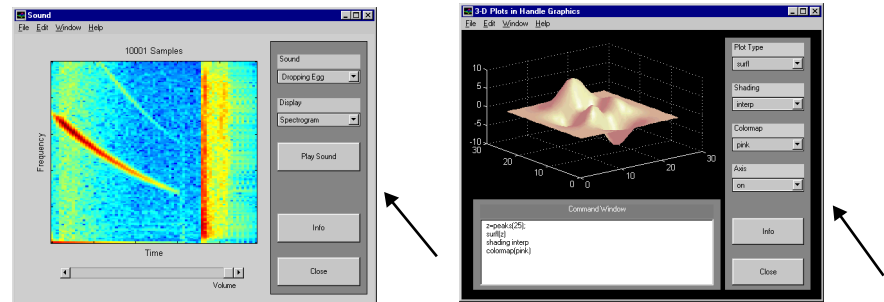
Sound
File Edit Window Help
10001 Samples
Frequency
Time
Volume
Sound
Dropping Egg
Display
Spectrogram
Play Sound
Info
Close

3-D Plots in Handle Graphics
File Edit Window Help
10
5
0
-5
-10
30
20
10
0
0
10
20
30
Plot Type
surfl
Shading
interp
Colormap
pink
Axis
on
Command Window
z=peaks(25);
surfl(z)
shading interp
colormap(pink)
Info
Close